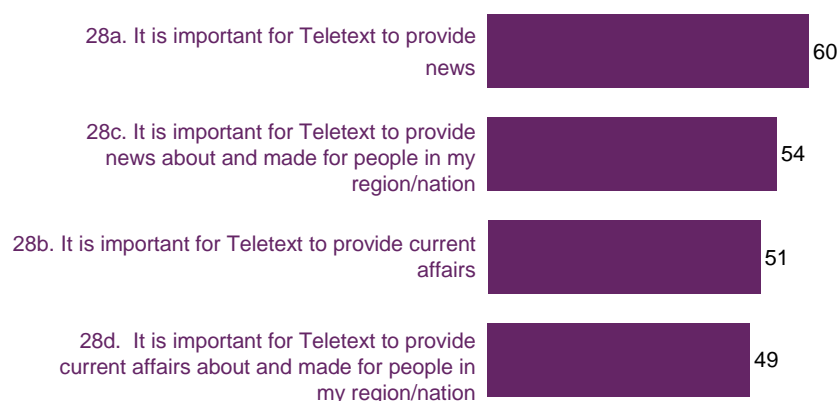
28a. It is important for Teletext to provide news

60

28c. It is important for Teletext to provide news about and made for people in my region/nation

54

28b. It is important for Teletext to provide current affairs

51

28d. It is important for Teletext to provide current affairs about and made for people in my region/nation

49